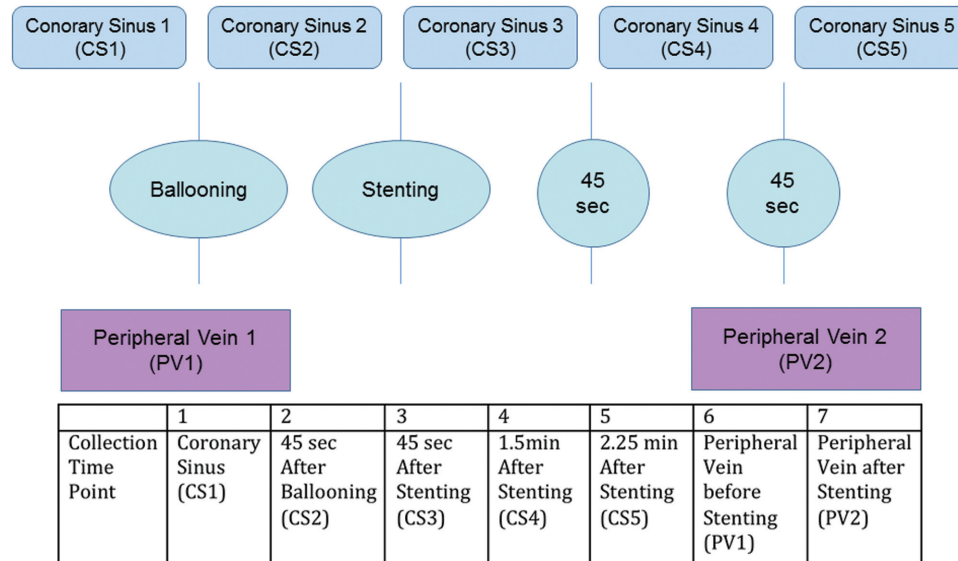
Conorary Sinus 1 (CS1)

Coronary Sinus 2 (CS2)

Coronary Sinus 3 (CS3)

Coronary Sinus 4 (CS4)

Coronary Sinus 5 (CS5)

Ballooning

Stenting

45 sec

45 sec

Peripheral Vein 1 (PV1)

Peripheral Vein 2 (PV2)

| | 1 | 2 | 3 | 4 | 5 | 6 | 7 |
|---|---|---|---|---|---|---|---|
| Collection Time Point | Coronary Sinus (CS1) | 45 sec After Ballooning (CS2) | 45 sec After Stenting (CS3) | 1.5min After Stenting (CS4) | 2.25 min After Stenting (CS5) | Peripheral Vein before Stenting (PV1) | Peripheral Vein after Stenting (PV2) |